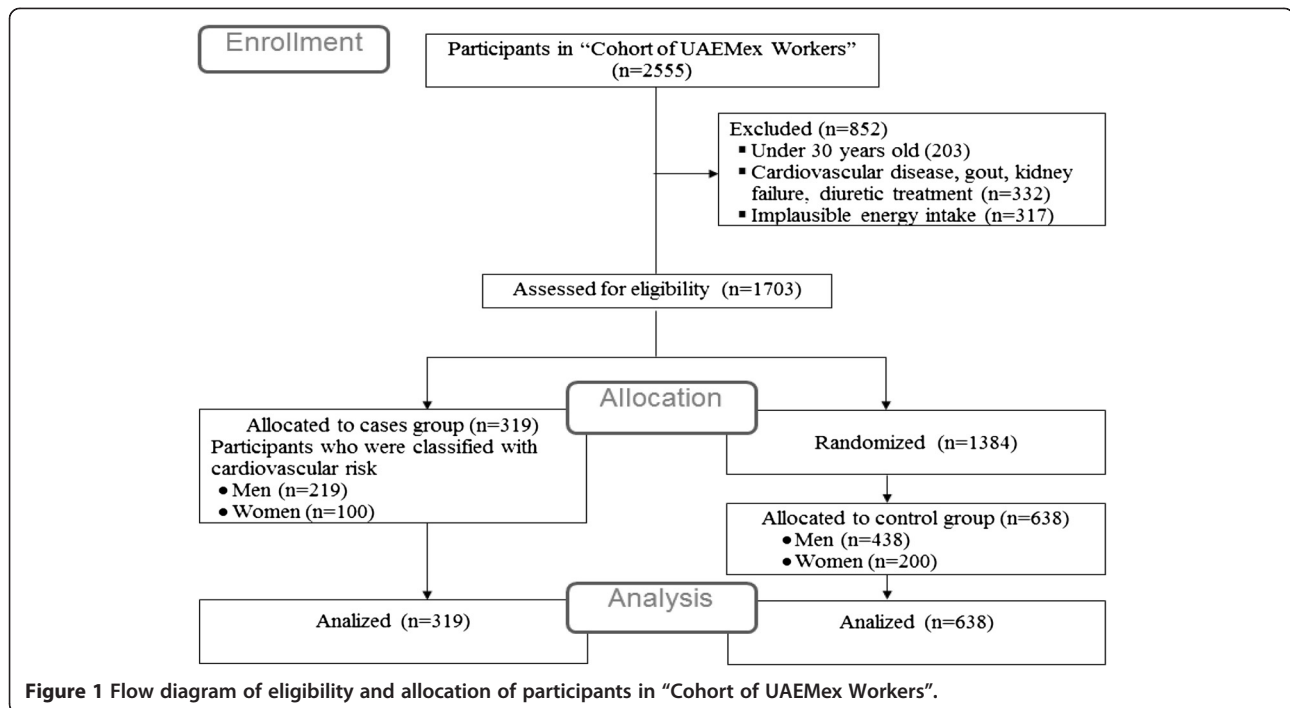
Enrollment

Participants in "Cohort of UAEMex Workers" (n=2555)

Excluded (n=852)
▪ Under 30 years old (203)
▪ Cardiovascular disease, gout, kidney failure, diuretic treatment (n=332)
▪ Implausible energy intake (n=317)

Assessed for eligibility (n=1703)

Allocation

Allocated to cases group (n=319)
Participants who were classified with cardiovascular risk
• Men (n=219)
• Women (n=100)

Randomized (n=1384)

Allocated to control group (n=638)
• Men (n=438)
• Women (n=200)

Analysis

Analized (n=319)

Analized (n=638)

Figure 1 Flow diagram of eligibility and allocation of participants in "Cohort of UAEMex Workers".